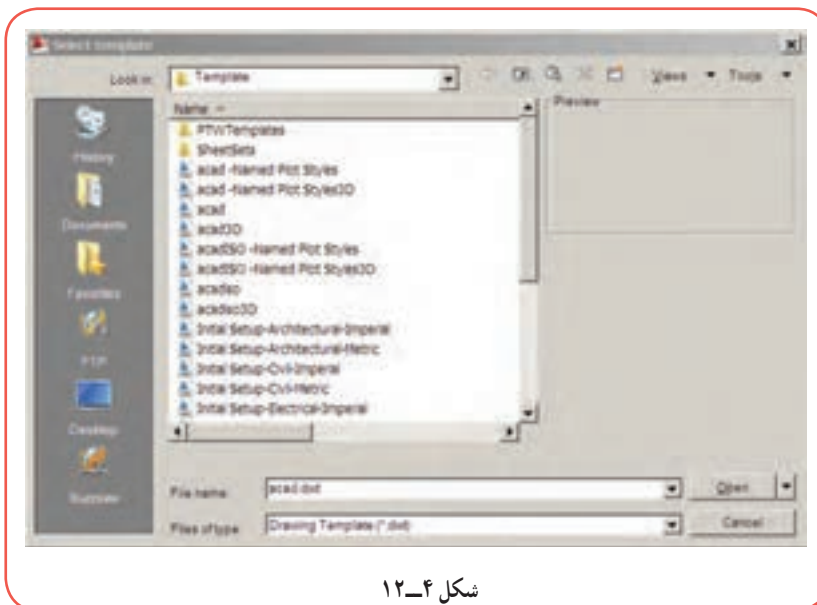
Select template

Look in: Template

Views Tools

Name

Preview

PTWTemplates
SheetSets
acad -Named Plot Styles
acad -Named Plot Styles3D
acad
acad3D
acadISO -Named Plot Styles
acadISO -Named Plot Styles3D
acadiso
acadiso3D
Initial Setup-Architectural-Imperial
Initial Setup-Architectural-Metric
Initial Setup-Civil-Imperial
Initial Setup-Civil-Metric
Initial Setup-Electrical-Imperial

History
Documents
Favorites
FTP
Desktop
Buzzsaw

File name: acad.dwt
Files of type: Drawing Template (*.dwt)

Open
Cancel

شکل ۴ــ۱۲